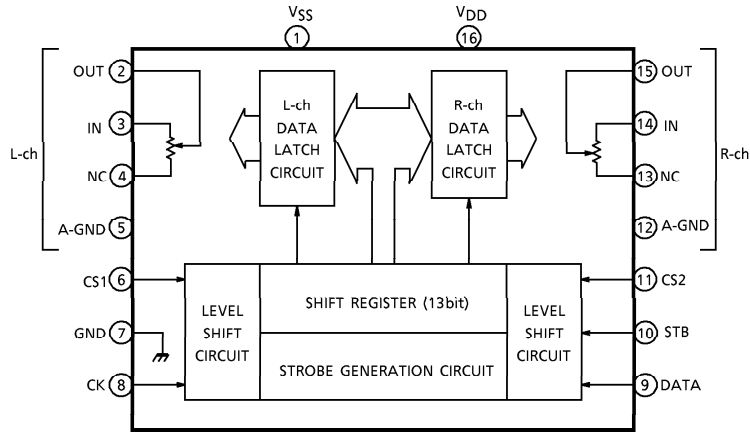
$V_{SS}$
1
$V_{DD}$
16

L-ch
OUT 2
IN 3
NC 4
A-GND 5

L-ch DATA LATCH CIRCUIT

R-ch DATA LATCH CIRCUIT

15 OUT
14 IN
13 NC
12 A-GND
R-ch

CS1 6
GND 7
CK 8

LEVEL SHIFT CIRCUIT

SHIFT REGISTER (13bit)

STROBE GENERATION CIRCUIT

LEVEL SHIFT CIRCUIT

11 CS2
10 STB
9 DATA